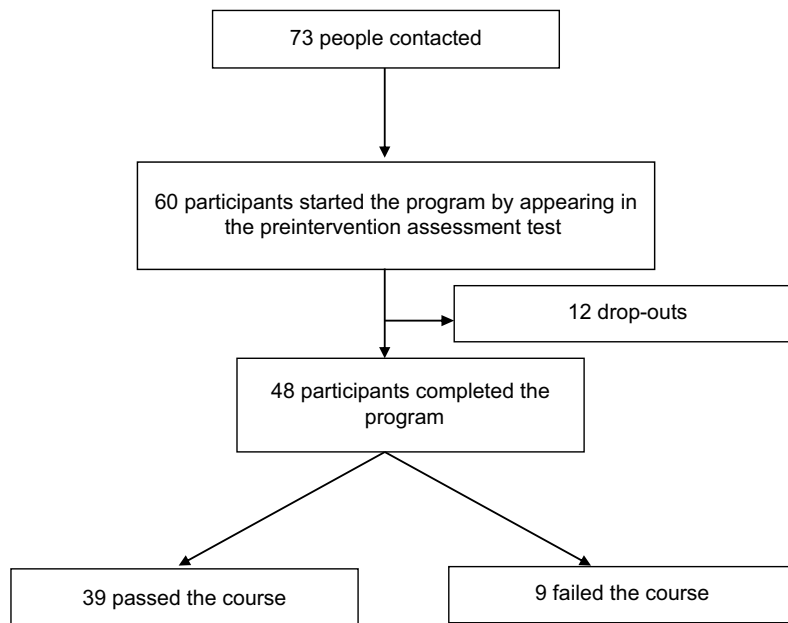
73 people contacted

60 participants started the program by appearing in the preintervention assessment test

12 drop-outs

48 participants completed the program

39 passed the course

9 failed the course